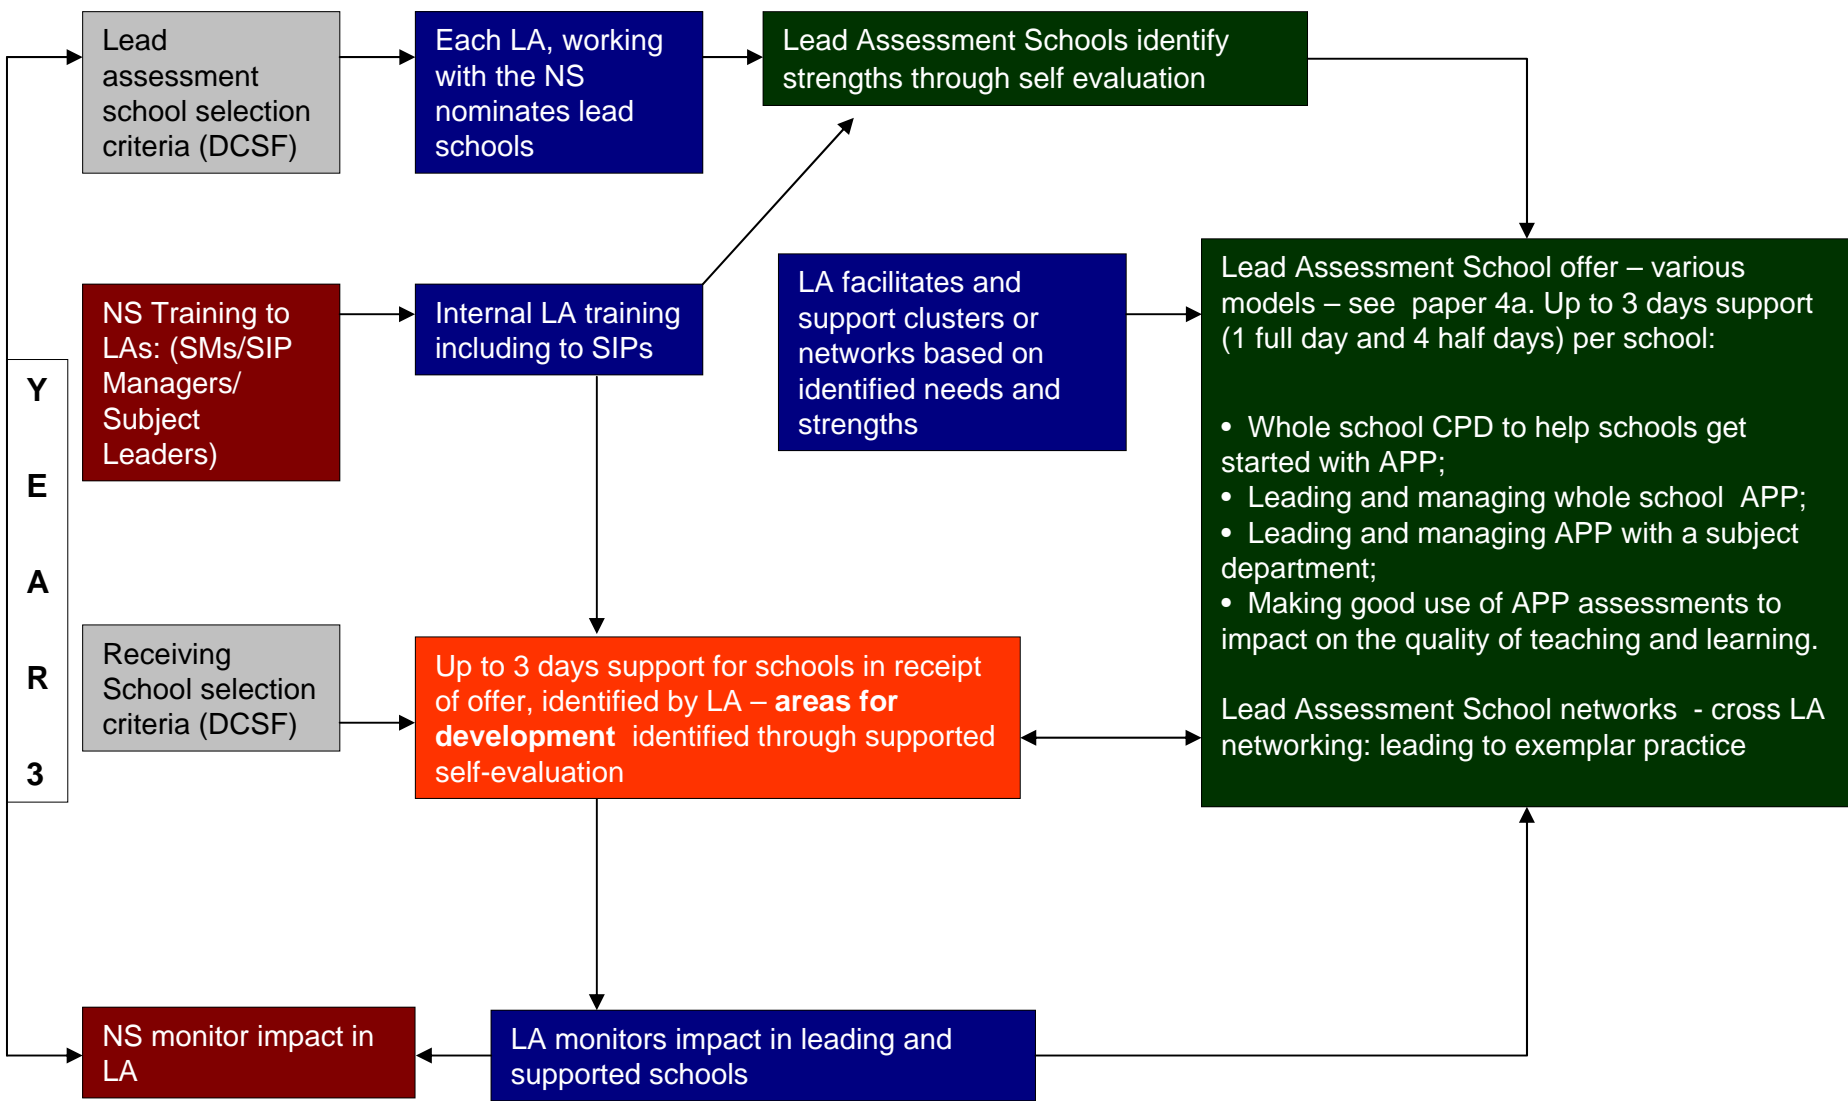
Lead assessment school selection criteria (DCSF)

Each LA, working with the NS nominates lead schools

Lead Assessment Schools identify strengths through self evaluation

NS Training to LAs: (SMs/SIP Managers/ Subject Leaders)

Internal LA training including to SIPs

LA facilitates and support clusters or networks based on identified needs and strengths

Lead Assessment School offer – various models – see paper 4a. Up to 3 days support (1 full day and 4 half days) per school:

• Whole school CPD to help schools get started with APP;
• Leading and managing whole school APP;
• Leading and managing APP with a subject department;
• Making good use of APP assessments to impact on the quality of teaching and learning.

Lead Assessment School networks - cross LA networking: leading to exemplar practice

Y E A R 3

Receiving School selection criteria (DCSF)

Up to 3 days support for schools in receipt of offer, identified by LA – **areas for development** identified through supported self-evaluation

NS monitor impact in LA

LA monitors impact in leading and supported schools